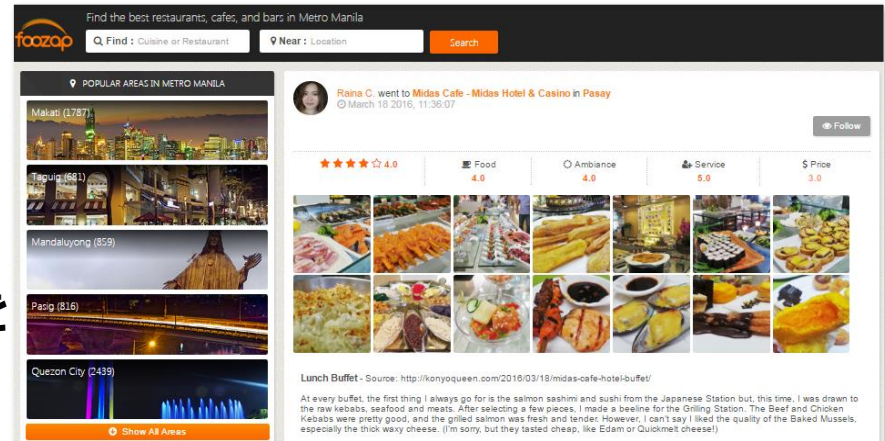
foozap

Find the best restaurants, cafes, and bars in Metro Manila

Find : Cuisine or Restaurant

Near : Location

Search

POPULAR AREAS IN METRO MANILA

Makati (1787)

Taguig (681)

Mandaluyong (859)

Pasig (816)

Quezon City (2439)

Show All Areas

Raina C. went to Midas Cafe - Midas Hotel & Casino in Pasay

March 18 2016, 11:36:07

Follow

4.0

| Food | Ambiance | Service | $ Price |
|---|---|---|---|
| 4.0 | 4.0 | 5.0 | 3.0 |

Lunch Buffet - Source: http://konyoqueen.com/2016/03/18/midas-cafe-hotel-buffet/

At every buffet, the first thing I always go for is the salmon sashimi and sushi from the Japanese Station but, this time, I was drawn to the raw kebabs, seafood and meats. After selecting a few pieces, I made a beeline for the Grilling Station. The Beef and Chicken Kebabs were pretty good, and the grilled salmon was fresh and tender. However, I can't say I liked the quality of the Baked Mussels, especially the thick waxy cheese. (I'm sorry, but they tasted cheap, like Edam or Quickmelt cheese!)